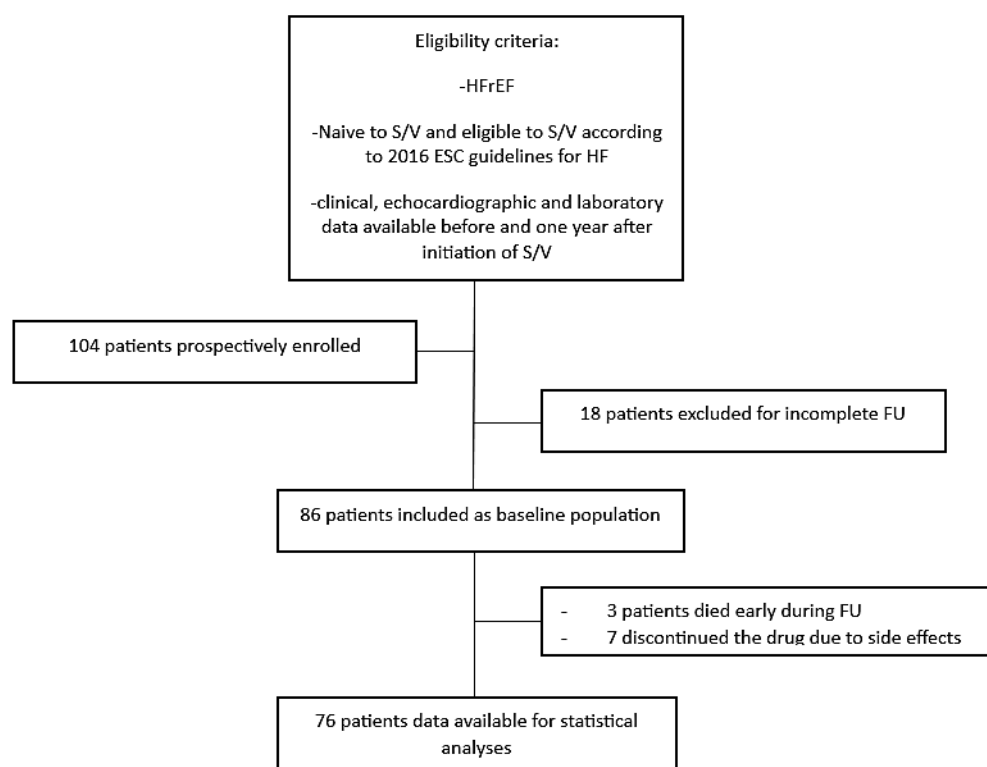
Eligibility criteria:

-HFrEF

-Naive to S/V and eligible to S/V according to 2016 ESC guidelines for HF

-clinical, echocardiographic and laboratory data available before and one year after initiation of S/V

104 patients prospectively enrolled

18 patients excluded for incomplete FU

86 patients included as baseline population

- 3 patients died early during FU
- 7 discontinued the drug due to side effects

76 patients data available for statistical analyses